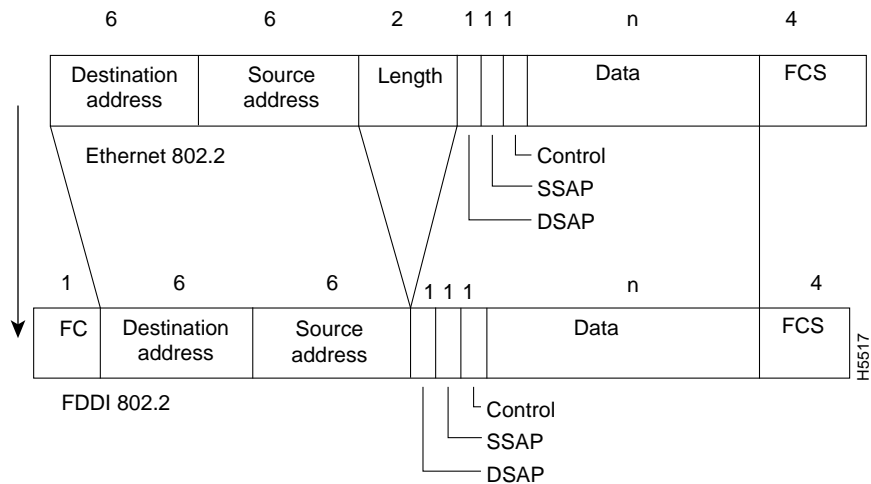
6 6 2 1 1 1 n 4

Destination address | Source address | Length | | | | Data | FCS

Ethernet 802.2

Control
SSAP
DSAP

1 6 6 1 1 1 n 4

FC | Destination address | Source address | | | | Data | FCS

H5517

FDDI 802.2

Control
SSAP
DSAP